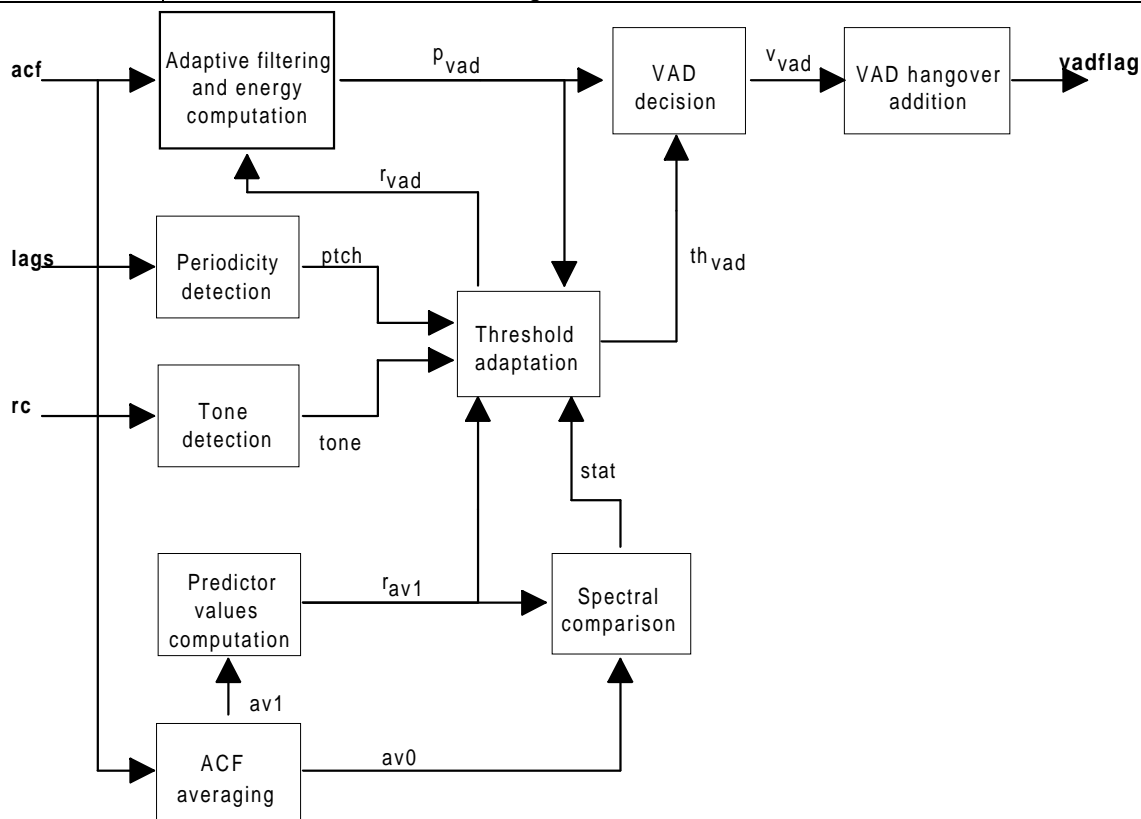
acf

Adaptive filtering and energy computation

$p_{vad}$

VAD decision

$v_{vad}$

VAD hangover addition

vadflag

$r_{vad}$

lags

Periodicity detection

ptch

$th_{vad}$

Threshold adaptation

rc

Tone detection

tone

stat

Predictor values computation

$r_{av1}$

Spectral comparison

av1

ACF averaging

av0